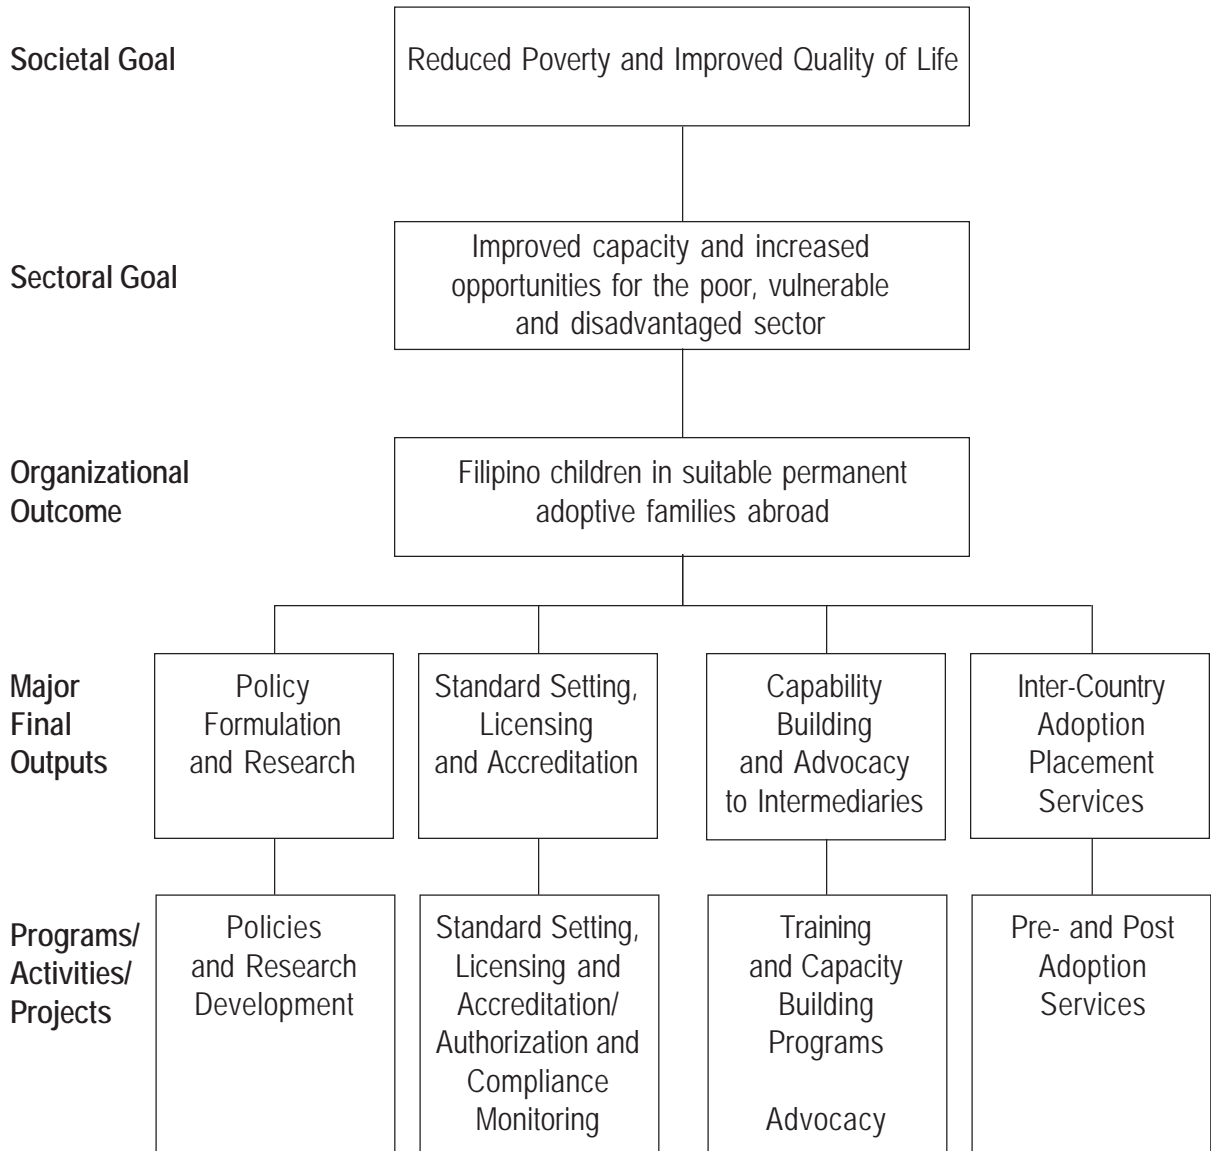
Societal Goal

Reduced Poverty and Improved Quality of Life

Sectoral Goal

Improved capacity and increased opportunities for the poor, vulnerable and disadvantaged sector

Organizational Outcome

Filipino children in suitable permanent adoptive families abroad

Major Final Outputs

Policy Formulation and Research

Standard Setting, Licensing and Accreditation

Capability Building and Advocacy to Intermediaries

Inter-Country Adoption Placement Services

Programs/ Activities/ Projects

Policies and Research Development

Standard Setting, Licensing and Accreditation/ Authorization and Compliance Monitoring

Training and Capacity Building Programs

Advocacy

Pre- and Post Adoption Services